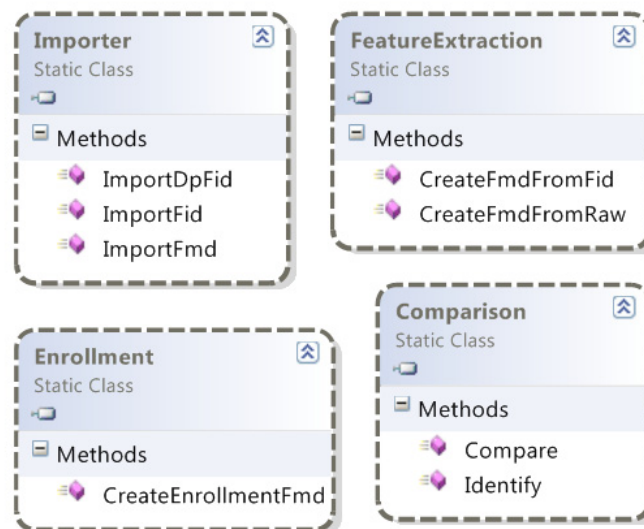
Importer
Static Class

Methods
ImportDpFid
ImportFid
ImportFmd

FeatureExtraction
Static Class

Methods
CreateFmdFromFid
CreateFmdFromRaw

Enrollment
Static Class

Methods
CreateEnrollmentFmd

Comparison
Static Class

Methods
Compare
Identify